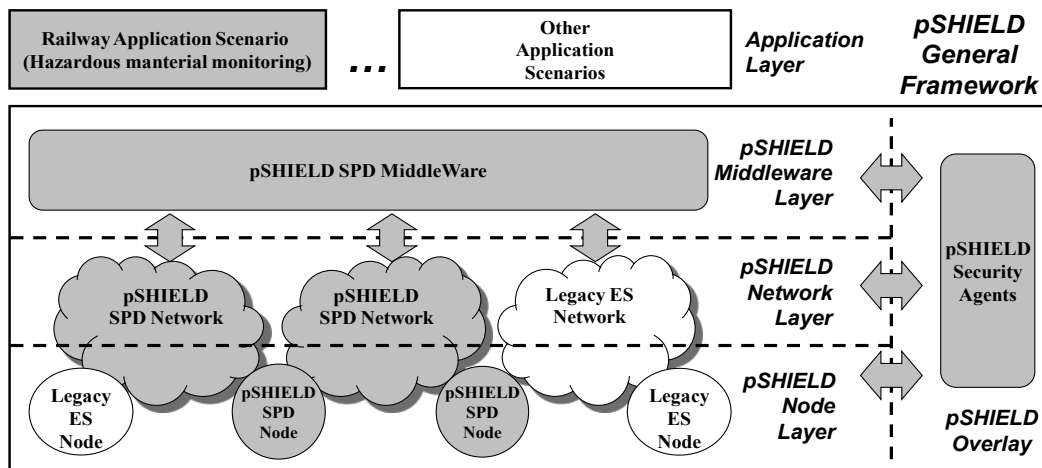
Railway Application Scenario (Hazardous manterial monitoring)

...

Other Application Scenarios

Application Layer

pSHIELD General Framework

pSHIELD SPD MiddleWare

pSHIELD Middleware Layer

pSHIELD Security Agents

pSHIELD SPD Network

pSHIELD SPD Network

Legacy ES Network

pSHIELD Network Layer

Legacy ES Node

pSHIELD SPD Node

pSHIELD SPD Node

Legacy ES Node

pSHIELD Node Layer

pSHIELD Overlay